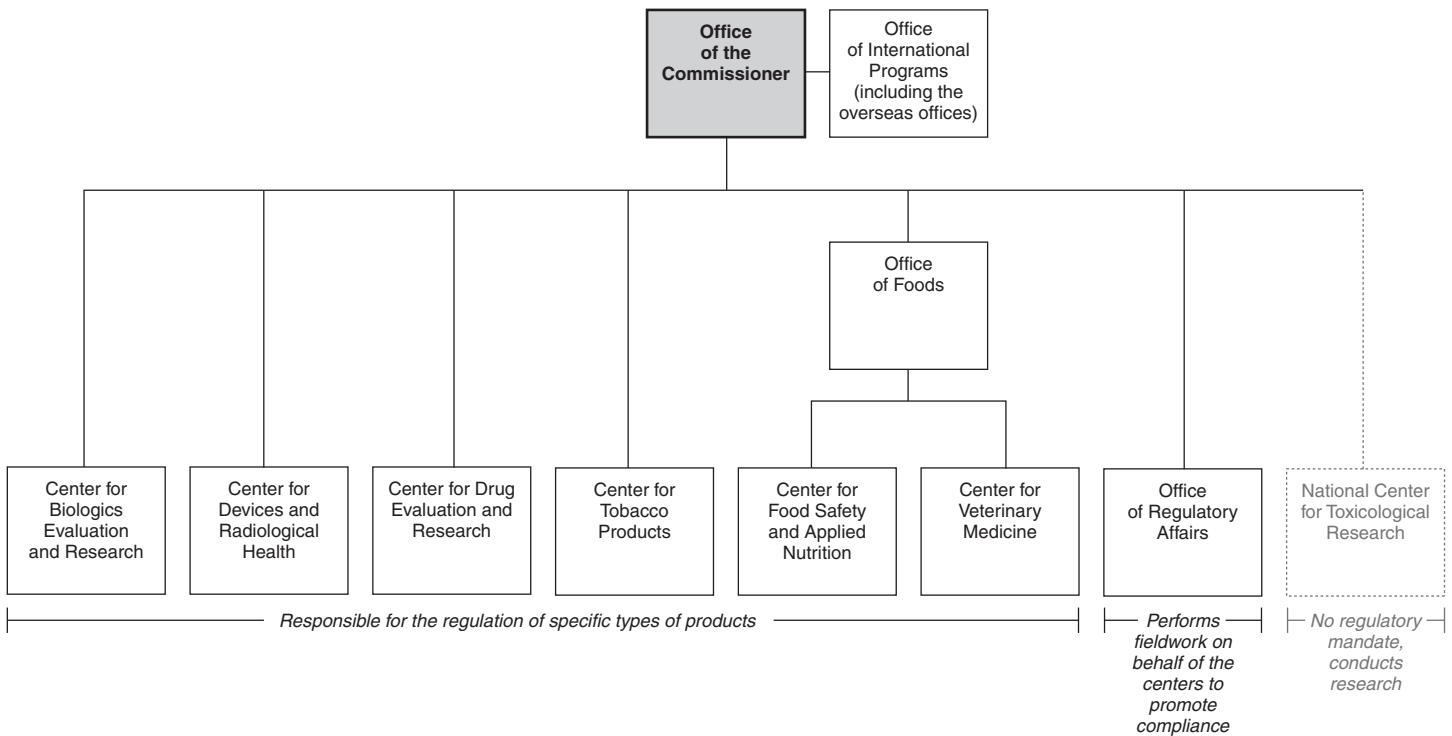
Office of the Commissioner

Office of International Programs (including the overseas offices)

Office of Foods

Center for Biologics Evaluation and Research

Center for Devices and Radiological Health

Center for Drug Evaluation and Research

Center for Tobacco Products

Center for Food Safety and Applied Nutrition

Center for Veterinary Medicine

Office of Regulatory Affairs

National Center for Toxicological Research

Responsible for the regulation of specific types of products

Performs fieldwork on behalf of the centers to promote compliance

No regulatory mandate, conducts research